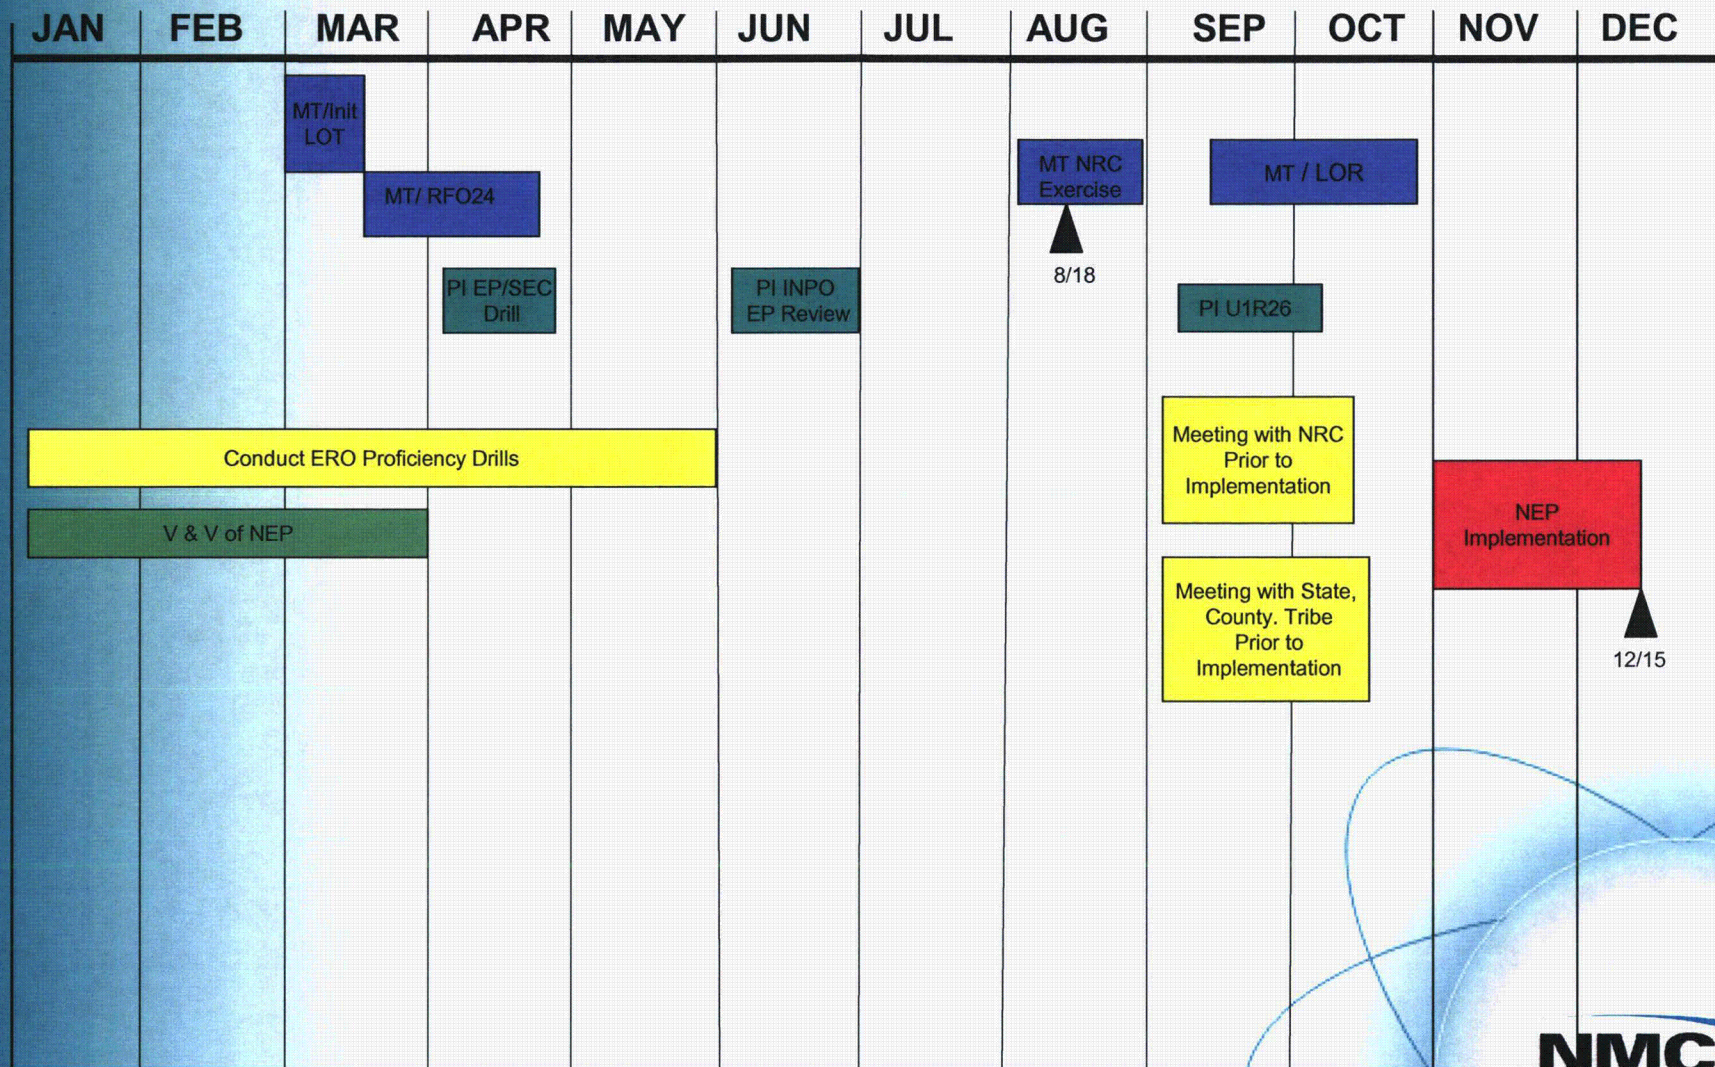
| JAN | FEB | MAR | APR | MAY | JUN | JUL | AUG | SEP | OCT | NOV | DEC |
|---|---|---|---|---|---|---|---|---|---|---|---|

MT/Init LOT

MT/ RFO24

MT NRC Exercise

8/18

MT / LOR

PI EP/SEC Drill

PI INPO EP Review

PI U1R26

Meeting with NRC Prior to Implementation

Conduct ERO Proficiency Drills

NEP Implementation

V & V of NEP

Meeting with State, County. Tribe Prior to Implementation

12/15

NMC